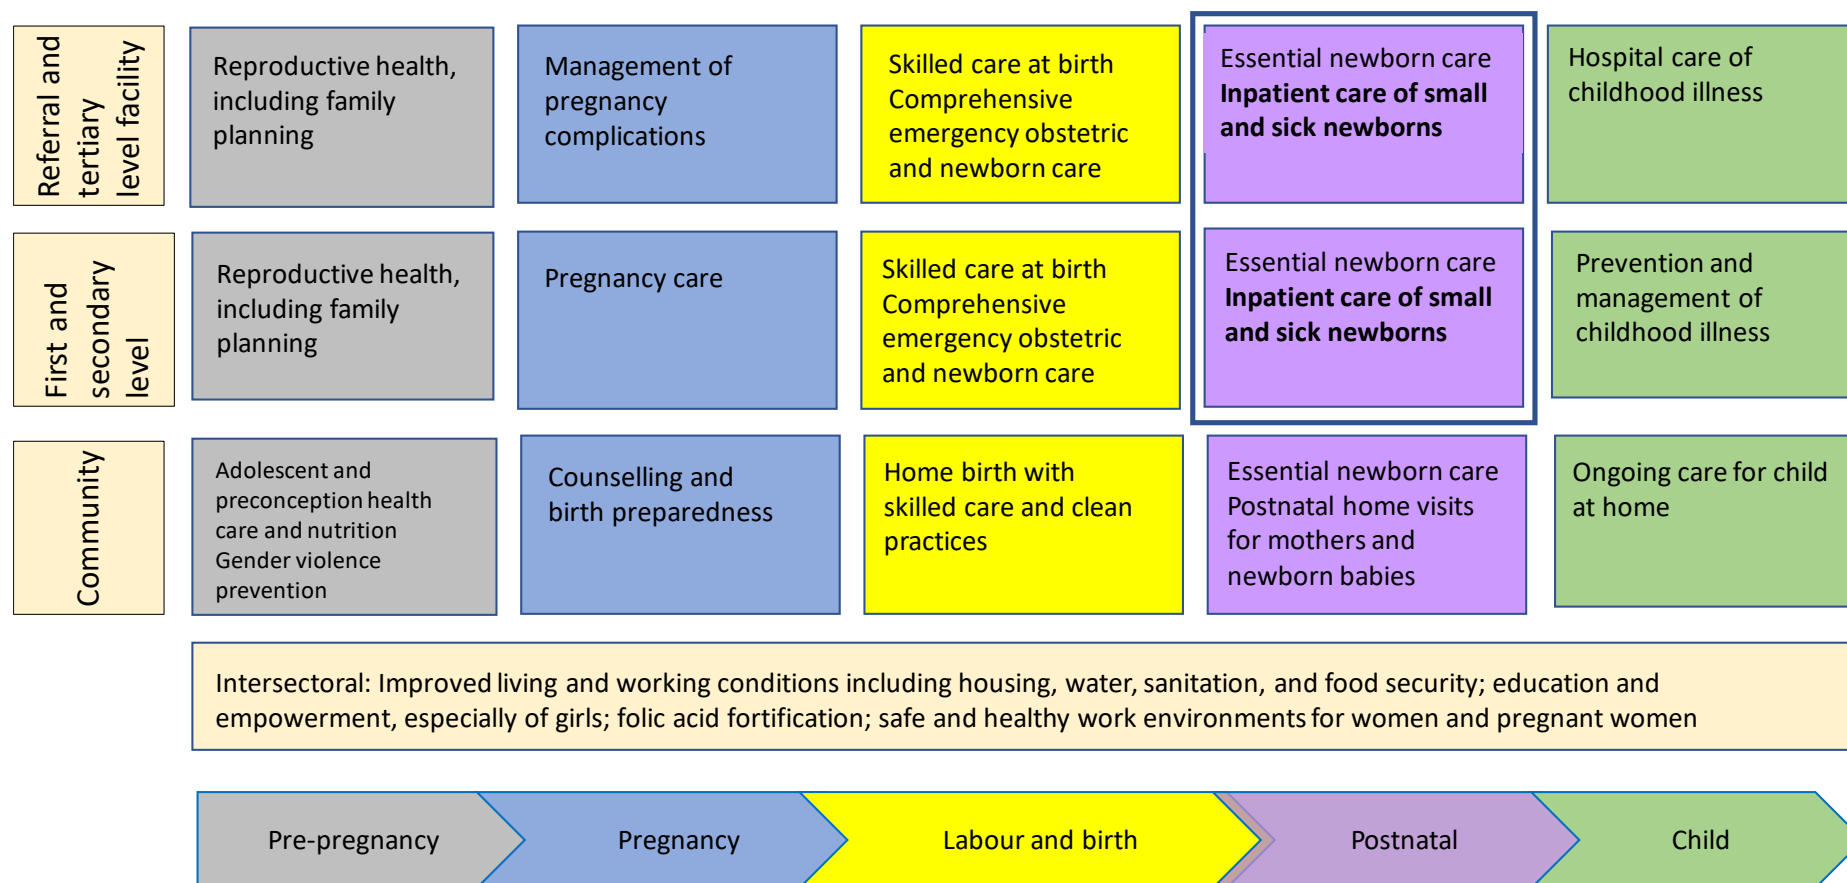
| | | | | | |
|---|---|---|---|---|---|
| Referral and tertiary level facility | Reproductive health, including family planning | Management of pregnancy complications | Skilled care at birth Comprehensive emergency obstetric and newborn care | Essential newborn care **Inpatient care of small and sick newborns** | Hospital care of childhood illness |
| First and secondary level | Reproductive health, including family planning | Pregnancy care | Skilled care at birth Comprehensive emergency obstetric and newborn care | Essential newborn care **Inpatient care of small and sick newborns** | Prevention and management of childhood illness |
| Community | Adolescent and preconception health care and nutrition Gender violence prevention | Counselling and birth preparedness | Home birth with skilled care and clean practices | Essential newborn care Postnatal home visits for mothers and newborn babies | Ongoing care for child at home |

Intersectoral: Improved living and working conditions including housing, water, sanitation, and food security; education and empowerment, especially of girls; folic acid fortification; safe and healthy work environments for women and pregnant women

Pre-pregnancy | Pregnancy | Labour and birth | Postnatal | Child